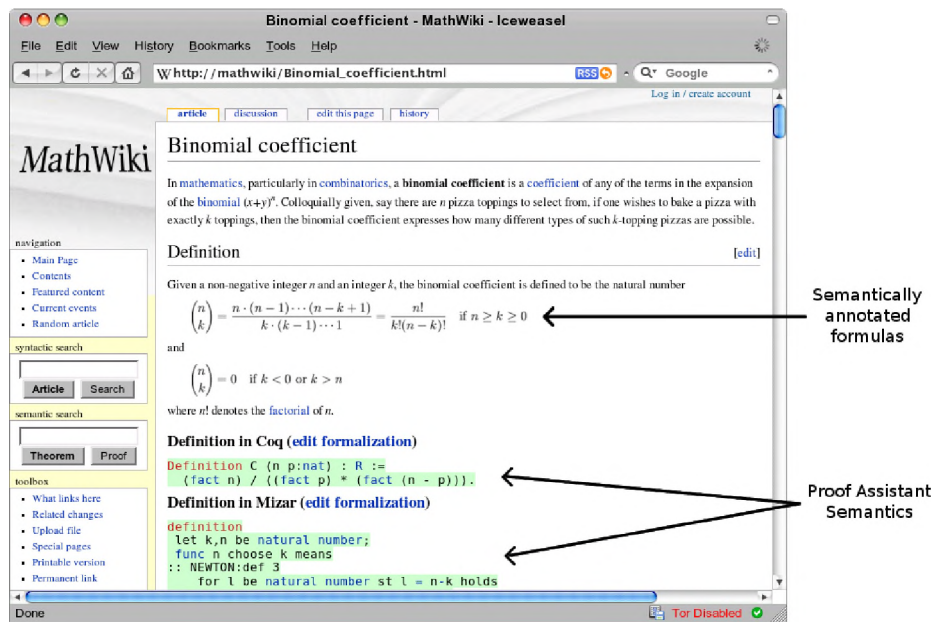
Binomial coefficient - MathWiki - Iceweasel

File Edit View History Bookmarks Tools Help

http://mathwiki/Binomial_coefficient.html

RSS

Google

Log in / create account

article discussion edit this page history

MathWiki

navigation

- Main Page
- Contents
- Featured content
- Current events
- Random article

syntactic search

Article Search

semantic search

Theorem Proof

toolbox

- What links here
- Related changes
- Upload file
- Special pages
- Printable version
- Permanent link

Binomial coefficient

In mathematics, particularly in combinatorics, a **binomial coefficient** is a coefficient of any of the terms in the expansion of the binomial $(x+y)^n$. Colloquially given, say there are $n$ pizza toppings to select from, if one wishes to bake a pizza with exactly $k$ toppings, then the binomial coefficient expresses how many different types of such $k$-topping pizzas are possible.

Definition [edit]

Given a non-negative integer $n$ and an integer $k$, the binomial coefficient is defined to be the natural number

$\binom{n}{k} = \frac{n \cdot (n-1) \cdots (n-k+1)}{k \cdot (k-1) \cdots 1} = \frac{n!}{k!(n-k)!}$ if $n \geq k \geq 0$

and

$\binom{n}{k} = 0$ if $k < 0$ or $k > n$

where $n!$ denotes the factorial of $n$.

Definition in Coq (edit formalization)

Definition C (n p:nat) : R :=
  (fact n) / ((fact p) * (fact (n - p))).

Definition in Mizar (edit formalization)

definition
 let k,n be natural number;
 func n choose k means
:: NEWTON:def 3
   for l be natural number st l = n-k holds

Semantically annotated formulas

Proof Assistant Semantics

Done

Tor Disabled